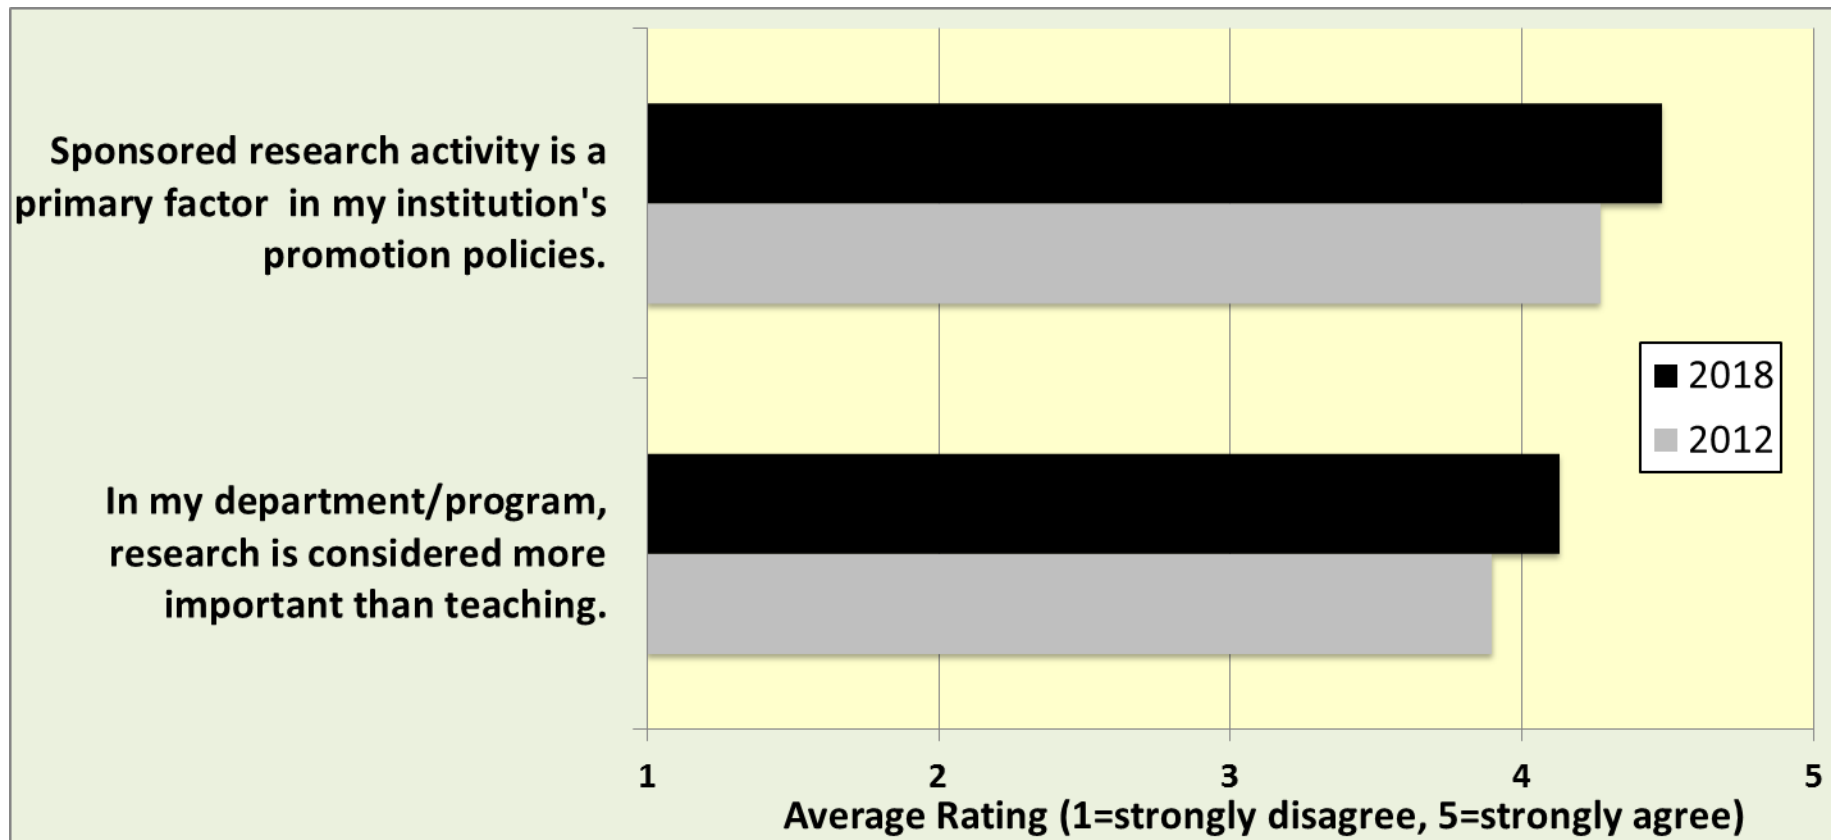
Sponsored research activity is a primary factor in my institution's promotion policies.

In my department/program, research is considered more important than teaching.

2018
2012

1
2
3
4
5
Average Rating (1=strongly disagree, 5=strongly agree)